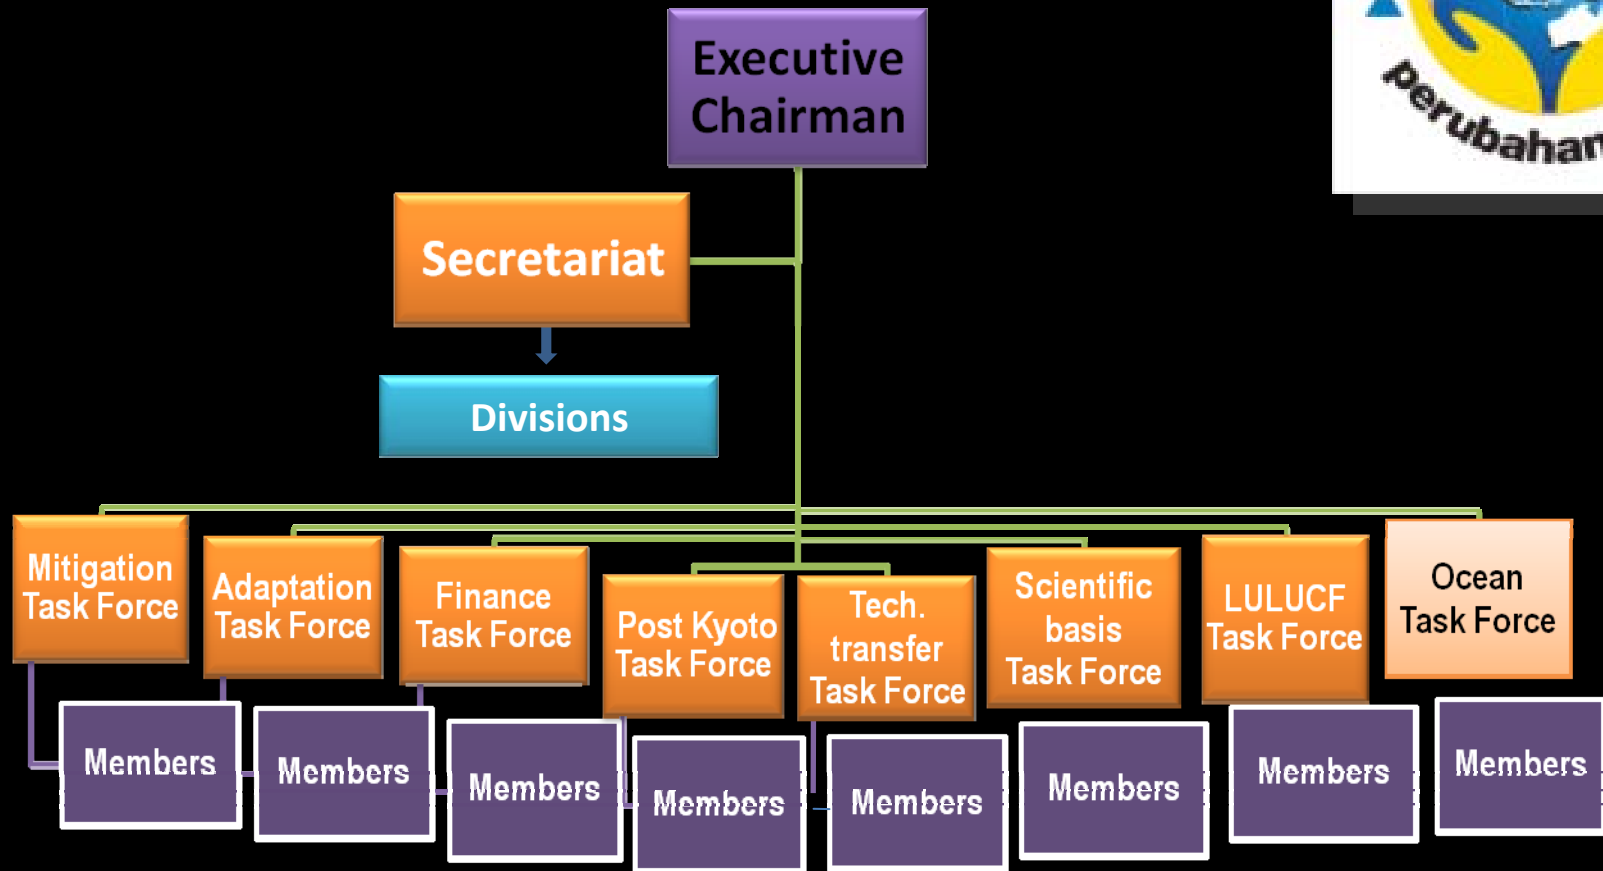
Executive Chairman

Secretariat

Divisions

Mitigation Task Force

Adaptation Task Force

Finance Task Force

Post Kyoto Task Force

Tech. transfer Task Force

Scientific basis Task Force

LULUCF Task Force

Ocean Task Force

Members

Members

Members

Members

Members

Members

Members

Members

perubahan